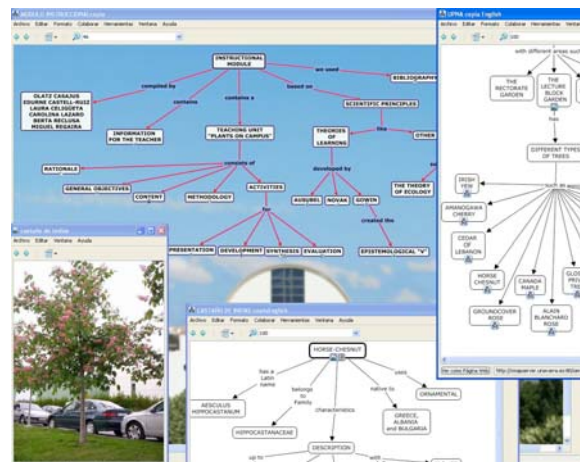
MODULO INSTRUCCIONAL.cmap
Archivo Editar Formato Colaborar Herramientas Ventana Ayuda

INSTRUCTIONAL MODULE
compiled by
contains
contains a
based on
are used
BIBLIOGRAPHY
OLATZ CASAJUS
EDURNE CASTELL-RUIZ
LAURA CELIGUETA
CAROLINA LAZARO
BERTA BECLUSA
MIGUEL REGAIRA
INFORMATION FOR THE TEACHER
TEACHING UNIT "PLANTS ON CAMPUS"
SCIENTIFIC PRINCIPLES
like
THEORIES OF LEARNING
OTHER
consists of
RATIONALE
GENERAL OBJECTIVES
CONTENT
METHODOLOGY
ACTIVITIES
developed by
AUSUBEL
NOVAK
GOWIN
THE THEORY OF ECOLOGY
created the
EPISTEMOLOGICAL "V"
for
PRESENTATION
DEVELOPMENT
SYNTHESIS
EVALUATION

Castaño de Indias
Archivo Editar Ventana Ayuda

UPNA copia English
Archivo Editar Formato Colaborar Herramientas Ventana Ayuda
with different areas such
THE RECTORATE GARDEN
THE LECTURE BLOCK GARDEN
has
DIFFERENT TYPES OF TREES
such as
IRISH YEW
AMANOGAWA CHERRY
CEDAR OF LEBANON
HORSE CHESNUT
CANADA MAPLE
GLOSSY PRIVET
GROUNDCOVER ROSE
ALAIN BLANCHARD ROSE

CASTAÑO DE INDIAS copia English
Archivo Editar Formato Colaborar Herramientas Ventana Ayuda
HORSE-CHESNUT
has a Latin name
belongs to Family
characteristics
native to
uses
AESCULUS HIPPOCASTANUM
HIPPOCASTANACEAE
GREECE, ALBANIA and BULGARIA
ORNAMENTAL
DESCRIPTION
up to
with